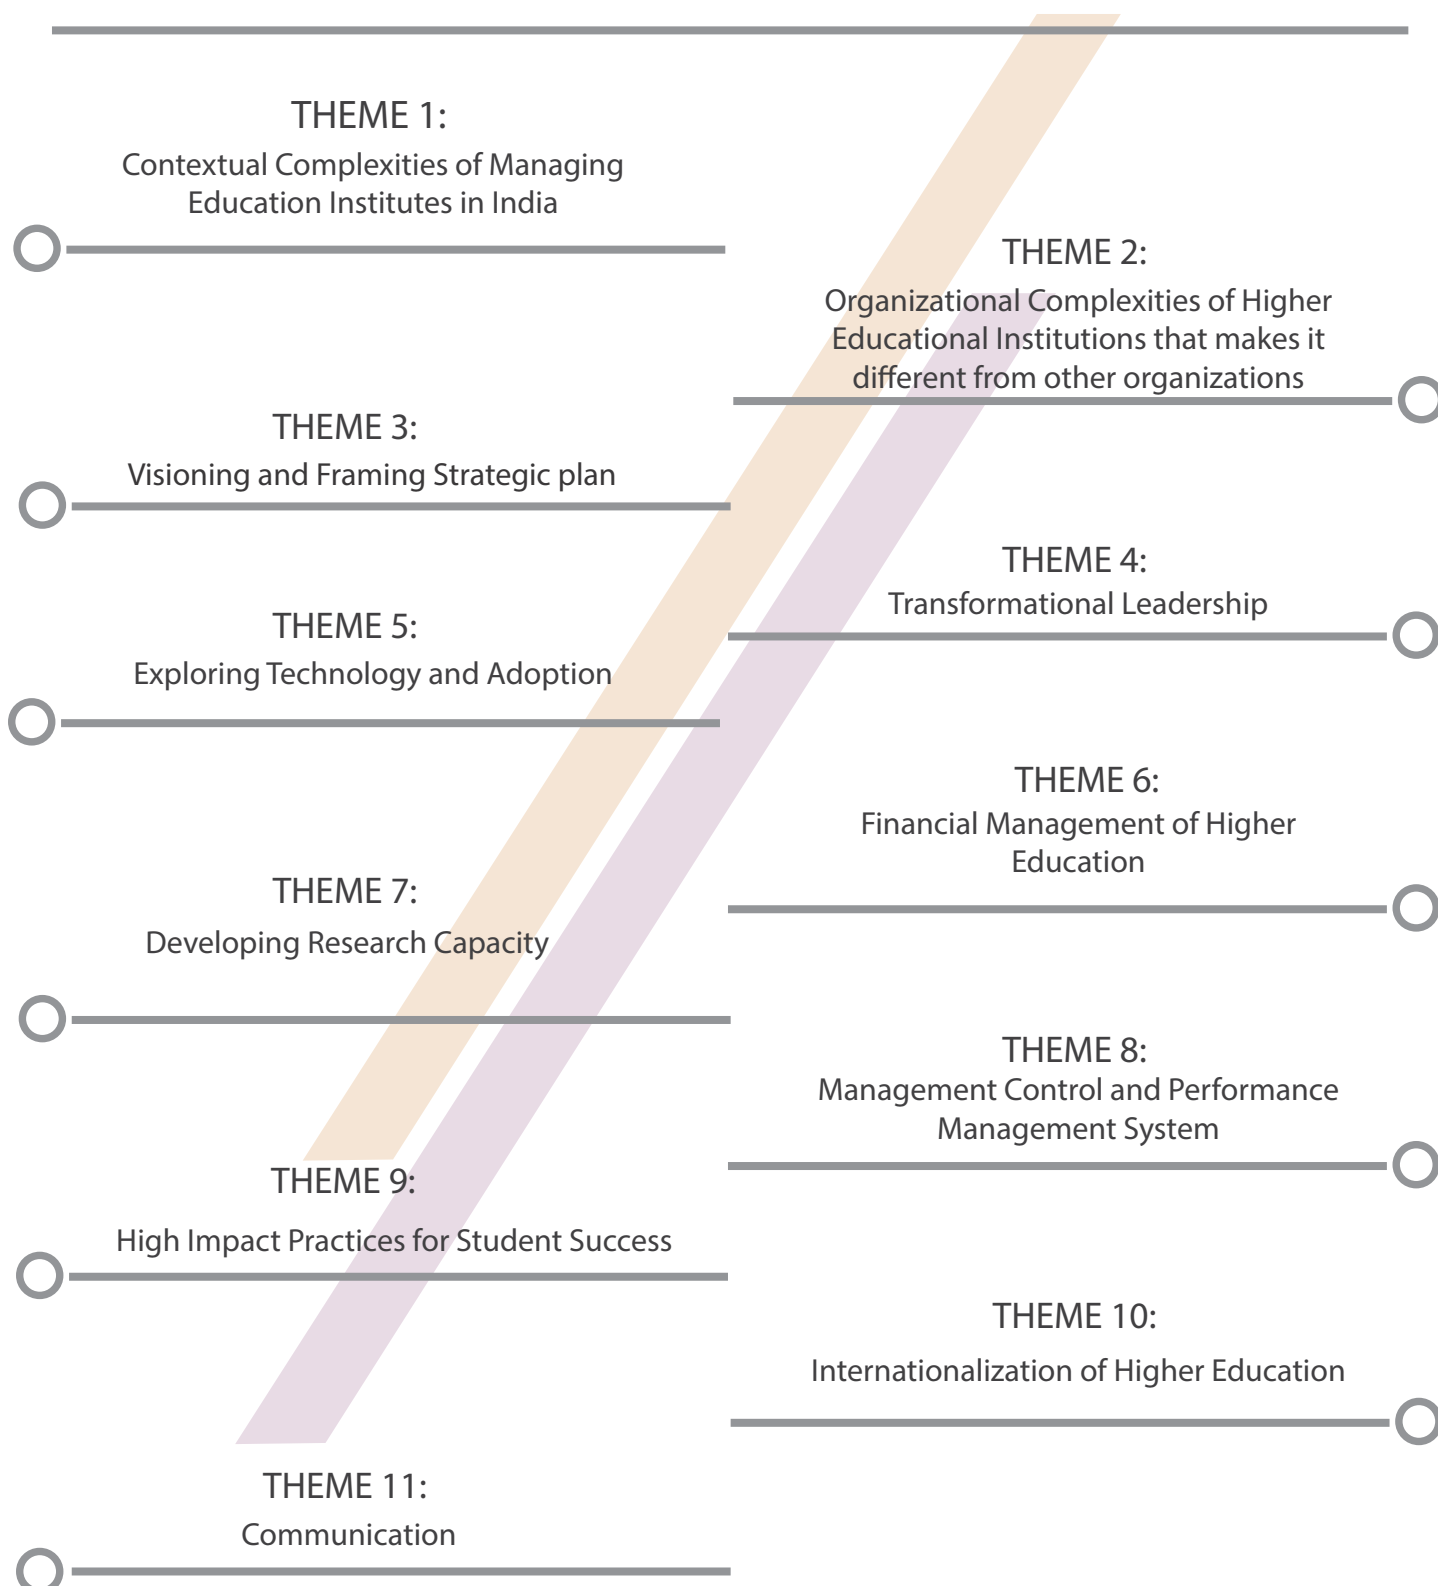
THEME 1:
Contextual Complexities of Managing Education Institutes in India

THEME 2:
Organizational Complexities of Higher Educational Institutions that makes it different from other organizations

THEME 3:
Visioning and Framing Strategic plan

THEME 4:
Transformational Leadership

THEME 5:
Exploring Technology and Adoption

THEME 6:
Financial Management of Higher Education

THEME 7:
Developing Research Capacity

THEME 8:
Management Control and Performance Management System

THEME 9:
High Impact Practices for Student Success

THEME 10:
Internationalization of Higher Education

THEME 11:
Communication